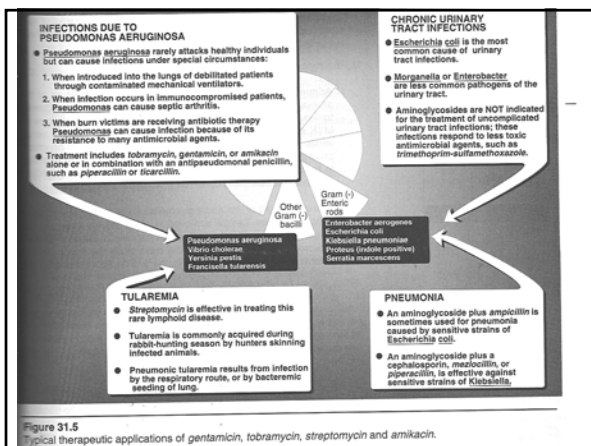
INFECTIONS DUE TO PSEUDOMONAS AERUGINOSA

● Pseudomonas aeruginosa rarely attacks healthy individuals but can cause infections under special circumstances:

1. When introduced into the lungs of debilitated patients through contaminated mechanical ventilators.

2. When infection occurs in immunocompromised patients, Pseudomonas can cause septic arthritis.

3. When burn victims are receiving antibiotic therapy Pseudomonas can cause infection because of its resistance to many antimicrobial agents.

● Treatment includes tobramycin, gentamicin, or amikacin alone or in combination with an antipseudomonal penicillin, such as piperacillin or ticarcillin.

CHRONIC URINARY TRACT INFECTIONS

● Escherichia coli is the most common cause of urinary tract infections.

● Morganella or Enterobacter are less common pathogens of the urinary tract.

● Aminoglycosides are NOT indicated for the treatment of uncomplicated urinary tract infections; these infections respond to less toxic antimicrobial agents, such as trimethoprim-sulfamethoxazole.

Other Gram (-) bacilli

Gram (-) Enteric rods

Pseudomonas aeruginosa
Vibrio choleran
Yersinia pestis
Francisella tularensis

Enterobacter aerogenes
Escherichia coli
Klebsiella pneumoniae
Proteus (indole positive)
Serratia marcescens

TULAREMIA

● Streptomycin is effective in treating this rare lymphoid disease.

● Tularemia is commonly acquired during rabbit-hunting season by hunters skinning infected animals.

● Pneumonic tularemia results from infection by the respiratory route, or by bacteremic seeding of lung.

PNEUMONIA

● An aminoglycoside plus ampicillin is sometimes used for pneumonia caused by sensitive strains of Escherichia coli.

● An aminoglycoside plus a cephalosporin, mezlocillin, or piperacillin, is effective against sensitive strains of Klebsiella.

Figure 31.5
Typical therapeutic applications of gentamicin, tobramycin, streptomycin and amikacin.